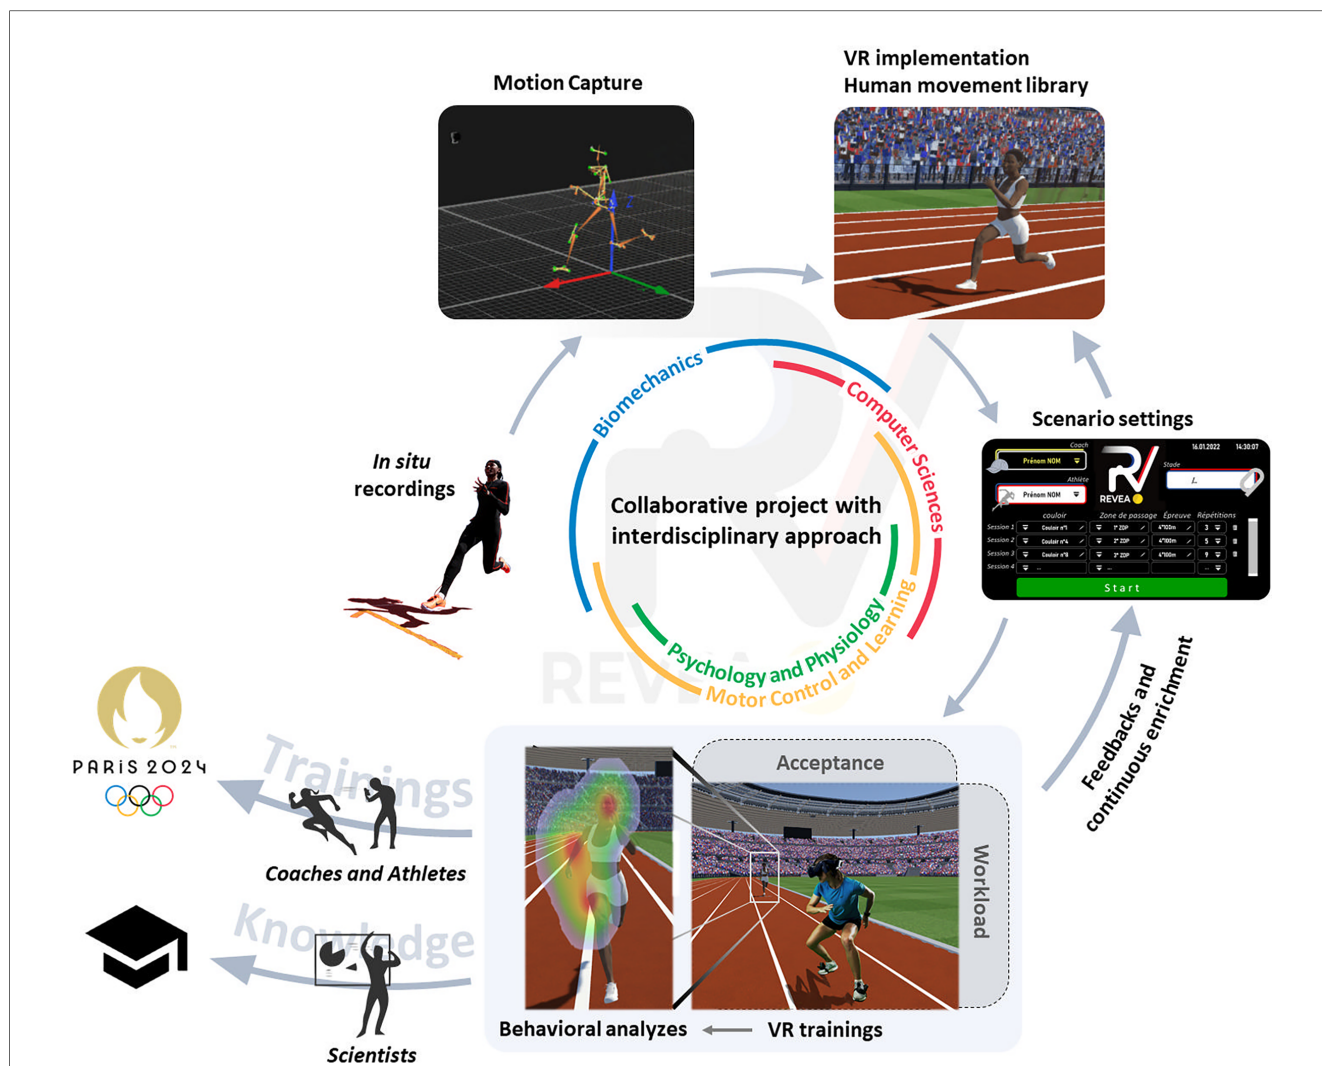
Motion Capture

VR implementation
Human movement library

Scenario settings

Coach
Prénom NOM
Athlète
Prénom NOM
REVEA
16.01.2022 14:30:07
Stade
couloir | Zone de passage | Épreuve | Répétitions
Session 1 | Couloir n°1 | 1° ZDP | 4*100m | 3
Session 2 | Couloir n°4 | 2° ZDP | 4*100m | 5
Session 3 | Couloir n°8 | 3° ZDP | 4*100m | 9
Session 4 | ... | ... | | ...
Start

In situ recordings

Biomechanics
Computer Sciences
Collaborative project with interdisciplinary approach
Psychology and Physiology
Motor Control and Learning

REVEA

Feedbacks and continuous enrichment

PARiS 2024

Trainings

Coaches and Athletes

Knowledge

Scientists

Acceptance

Workload

Behavioral analyzes

VR trainings